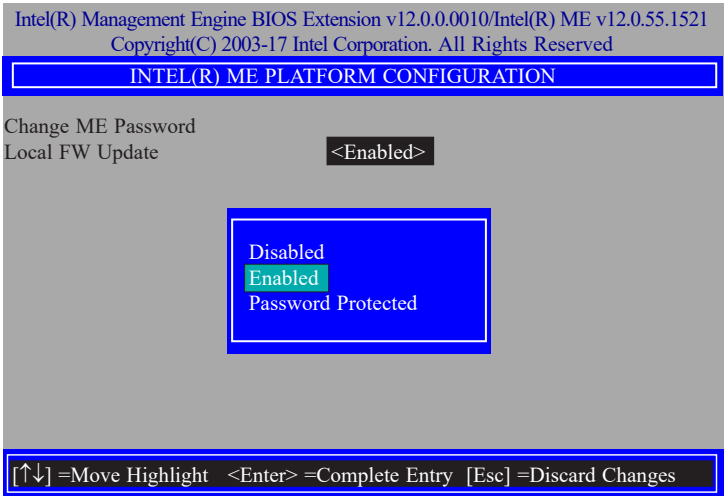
Intel(R) Management Engine BIOS Extension v12.0.0.0010/Intel(R) ME v12.0.55.1521
Copyright(C) 2003-17 Intel Corporation. All Rights Reserved

INTEL(R) ME PLATFORM CONFIGURATION

Change ME Password
Local FW Update <Enabled>

Disabled
Enabled
Password Protected

[↑↓] =Move Highlight <Enter> =Complete Entry [Esc] =Discard Changes